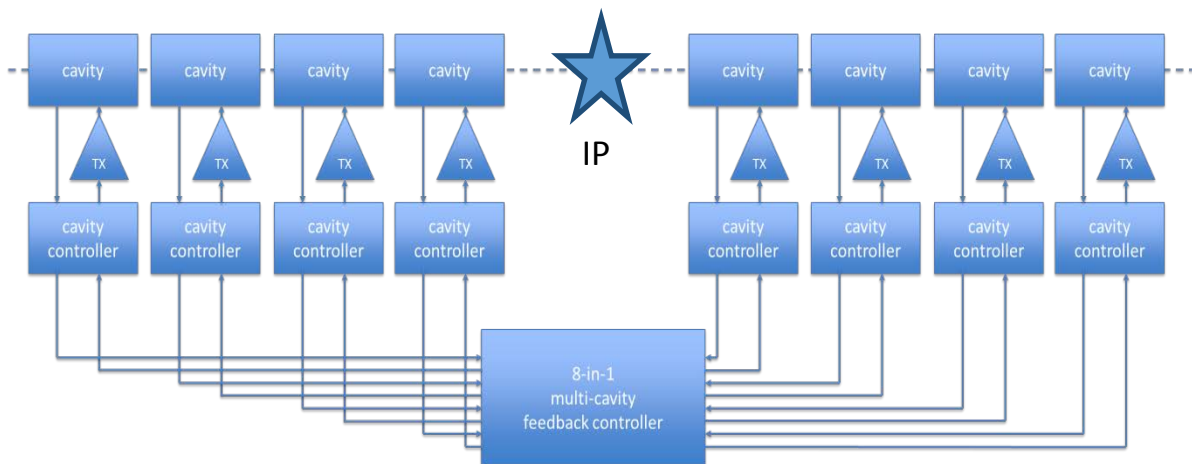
cavity cavity cavity cavity

IP

cavity cavity cavity cavity

TX TX TX TX

TX TX TX TX

cavity controller cavity controller cavity controller cavity controller

cavity controller cavity controller cavity controller cavity controller

8-in-1 multi-cavity feedback controller